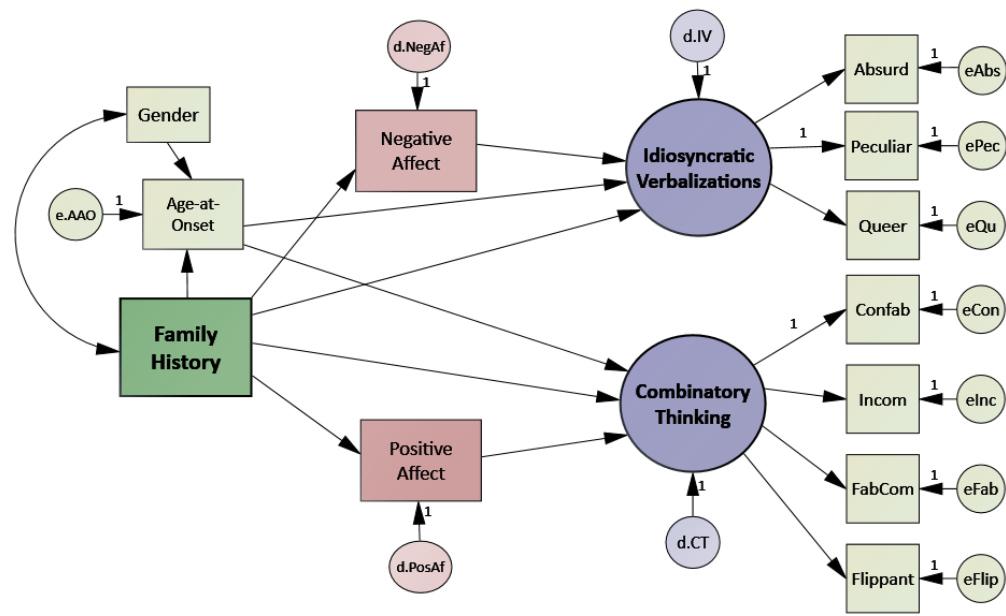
d.NegAf
1
d.IV
1
Absurd
1
eAbs
Gender
Negative Affect
1
Peculiar
1
ePec
Idiosyncratic Verbalizations
e.AAO
1
Age-at-Onset
Queer
1
eQu
Confab
1
eCon
1
Family History
Combinatory Thinking
Incom
1
eInc
Positive Affect
FabCom
1
eFab
1
1
d.CT
d.PosAf
Flippant
1
eFlip